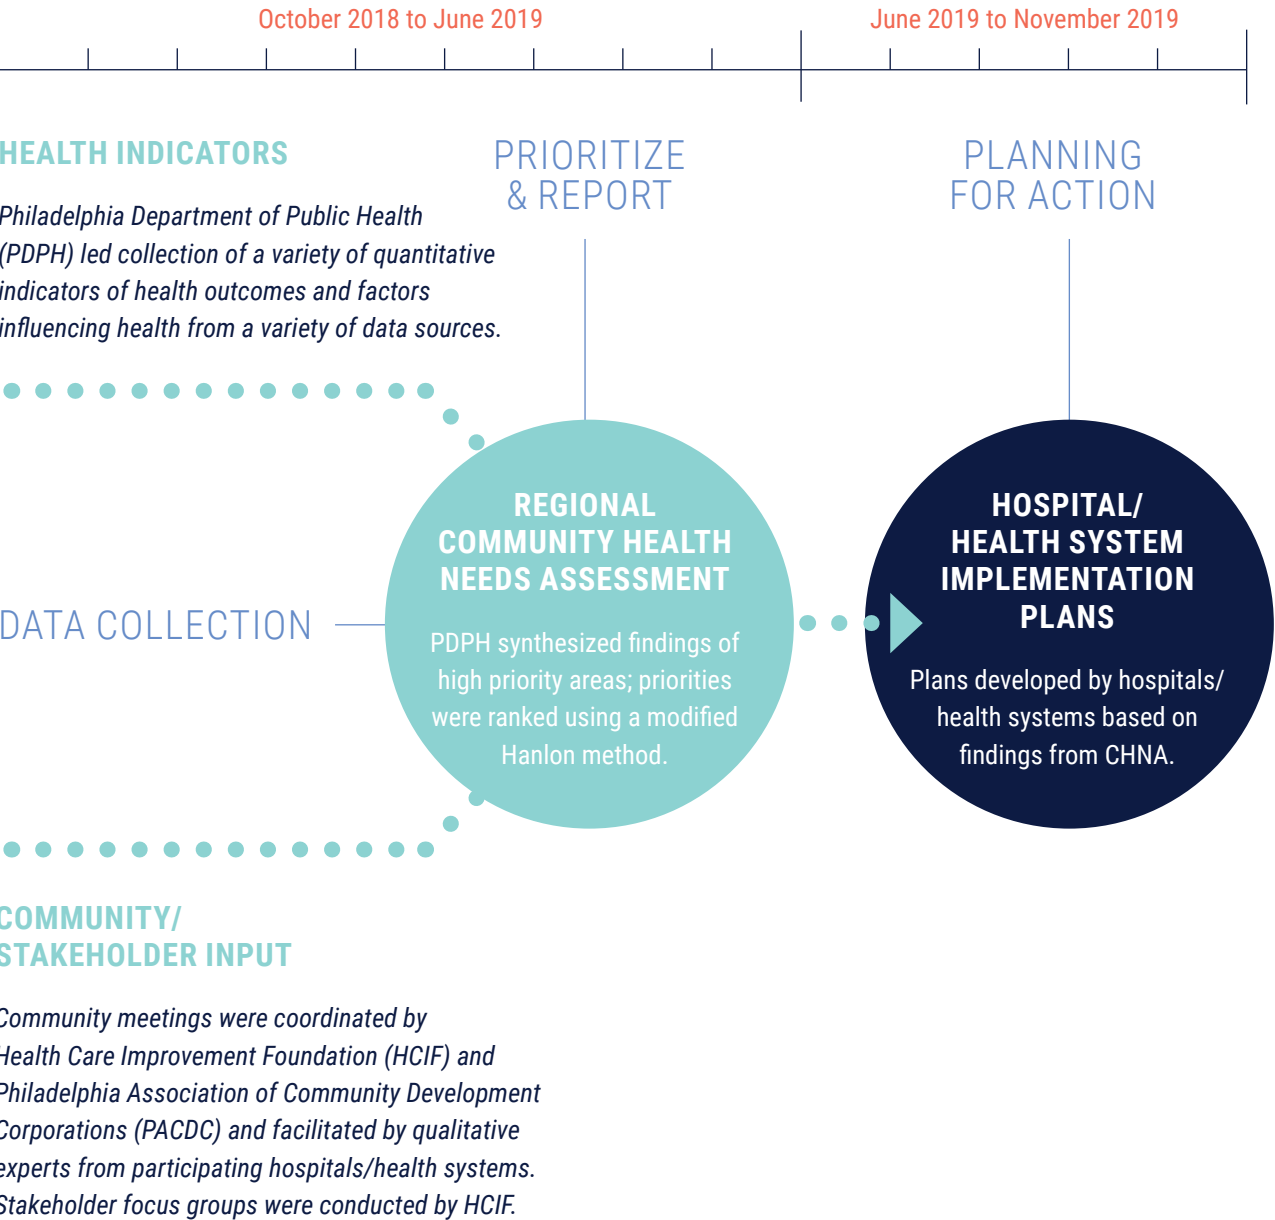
October 2018 to June 2019

June 2019 to November 2019

HEALTH INDICATORS

Philadelphia Department of Public Health (PDPH) led collection of a variety of quantitative indicators of health outcomes and factors influencing health from a variety of data sources.

PRIORITIZE & REPORT

PLANNING FOR ACTION

DATA COLLECTION

REGIONAL COMMUNITY HEALTH NEEDS ASSESSMENT

PDPH synthesized findings of high priority areas; priorities were ranked using a modified Hanlon method.

HOSPITAL/ HEALTH SYSTEM IMPLEMENTATION PLANS

Plans developed by hospitals/ health systems based on findings from CHNA.

COMMUNITY/ STAKEHOLDER INPUT

Community meetings were coordinated by Health Care Improvement Foundation (HCIF) and Philadelphia Association of Community Development Corporations (PACDC) and facilitated by qualitative experts from participating hospitals/health systems. Stakeholder focus groups were conducted by HCIF.